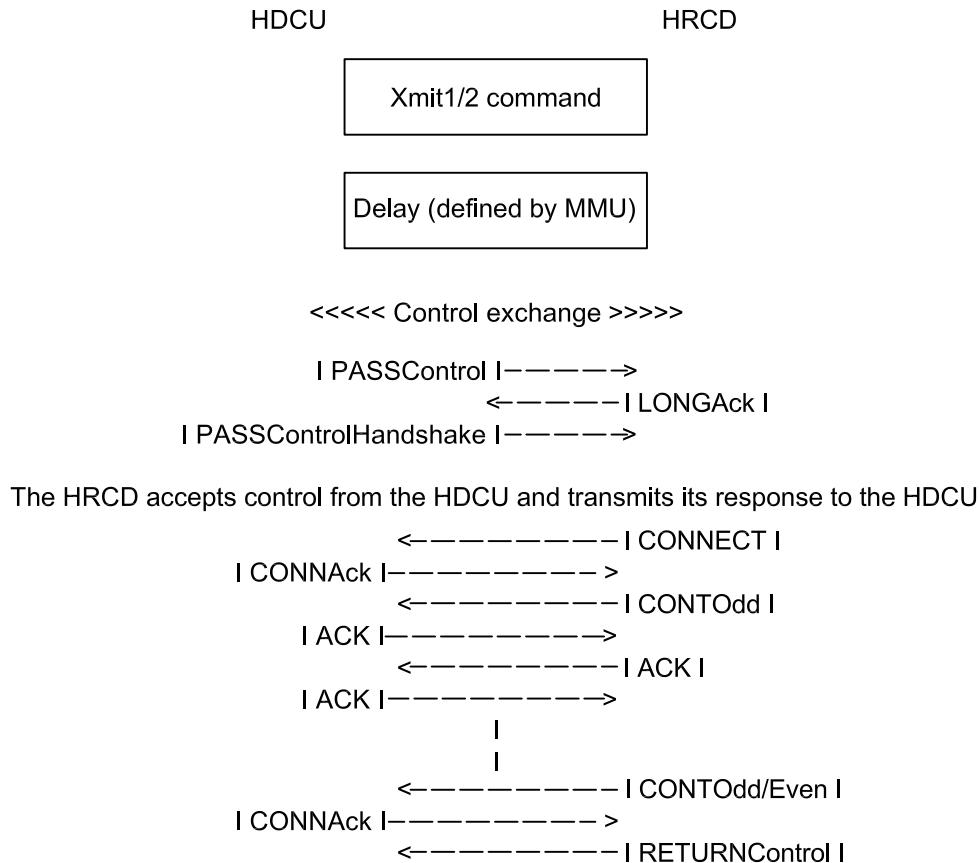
HDCU HRCD

Xmit1/2 command

Delay (defined by MMU)

<<<<< Control exchange >>>>>

I PASSControl I————>
<————I LONGAck I
I PASSControlHandshake I————>

The HRCD accepts control from the HDCU and transmits its response to the HDCU

<————————I CONNECT I
I CONNAck I———————— >
<————————I CONTOdd I
I ACK I————————>
<————————I ACK I
I ACK I————————>
I
I
<————————I CONTOdd/Even I
I CONNAck I———————— >
<————————I RETURNControl I